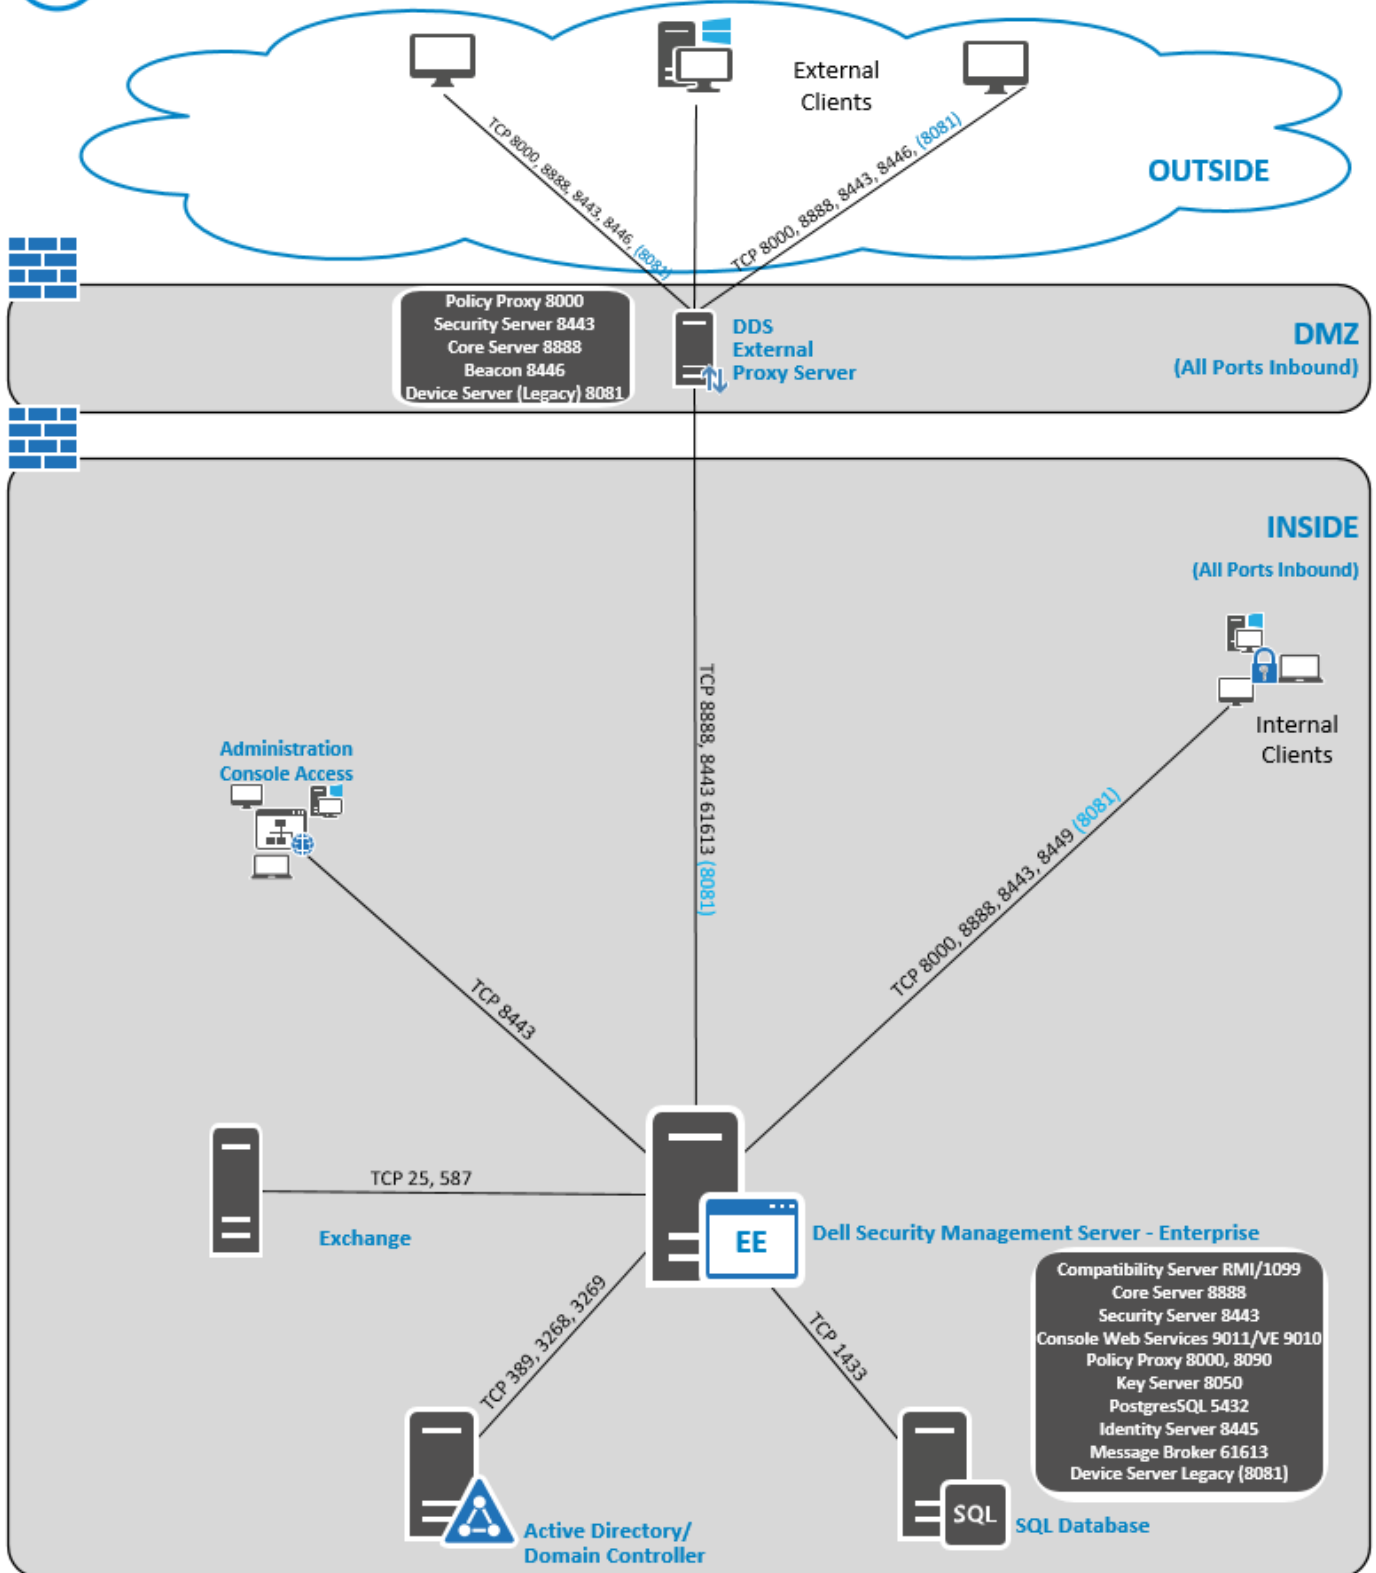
External Clients

TCP 8000, 8888, 8443, 8446, (8081)

TCP 8000, 8888, 8443, 8446, (8081)

OUTSIDE

Policy Proxy 8000
Security Server 8443
Core Server 8888
Beacon 8446
Device Server (Legacy) 8081

DDS External Proxy Server

DMZ
(All Ports Inbound)

INSIDE
(All Ports Inbound)

Internal Clients

Administration Console Access

TCP 8888, 8443 61613 (8081)

TCP 8000, 8888, 8443, 8449 (8081)

TCP 8443

TCP 25, 587

Exchange

EE

Dell Security Management Server - Enterprise

Compatibility Server RMI/1099
Core Server 8888
Security Server 8443
Console Web Services 9011/VE 9010
Policy Proxy 8000, 8090
Key Server 8050
PostgresSQL 5432
Identity Server 8445
Message Broker 61613
Device Server Legacy (8081)

TCP 389, 3268, 3269

TCP 1433

SQL

SQL Database

Active Directory/ Domain Controller